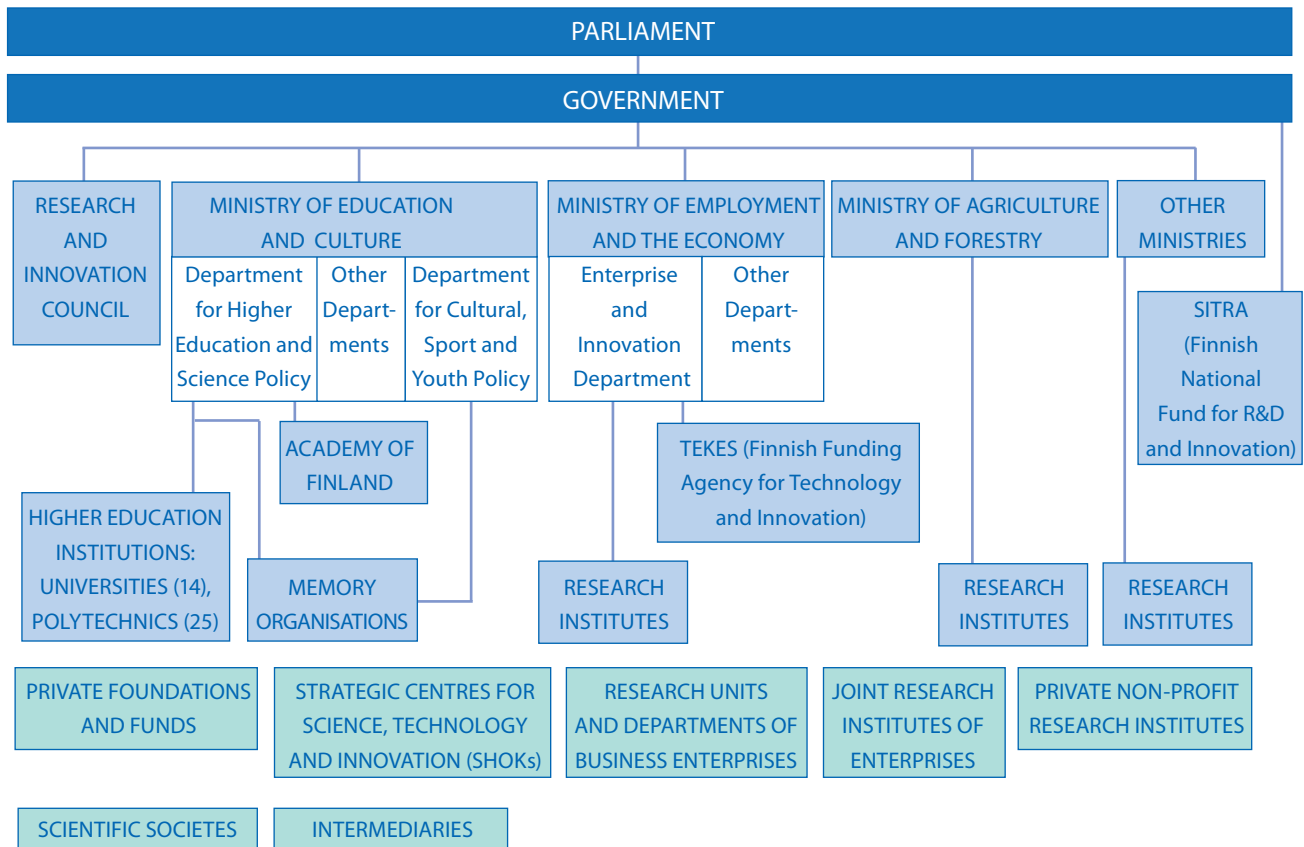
PARLIAMENT

GOVERNMENT

RESEARCH AND INNOVATION COUNCIL

MINISTRY OF EDUCATION AND CULTURE

Department for Higher Education and Science Policy

Other Departments

Department for Cultural, Sport and Youth Policy

MINISTRY OF EMPLOYMENT AND THE ECONOMY

Enterprise and Innovation Department

Other Departments

MINISTRY OF AGRICULTURE AND FORESTRY

OTHER MINISTRIES

SITRA (Finnish National Fund for R&D and Innovation)

ACADEMY OF FINLAND

TEKES (Finnish Funding Agency for Technology and Innovation)

HIGHER EDUCATION INSTITUTIONS: UNIVERSITIES (14), POLYTECHNICS (25)

MEMORY ORGANISATIONS

RESEARCH INSTITUTES

RESEARCH INSTITUTES

RESEARCH INSTITUTES

PRIVATE FOUNDATIONS AND FUNDS

STRATEGIC CENTRES FOR SCIENCE, TECHNOLOGY AND INNOVATION (SHOKs)

RESEARCH UNITS AND DEPARTMENTS OF BUSINESS ENTERPRISES

JOINT RESEARCH INSTITUTES OF ENTERPRISES

PRIVATE NON-PROFIT RESEARCH INSTITUTES

SCIENTIFIC SOCIETES

INTERMEDIARIES